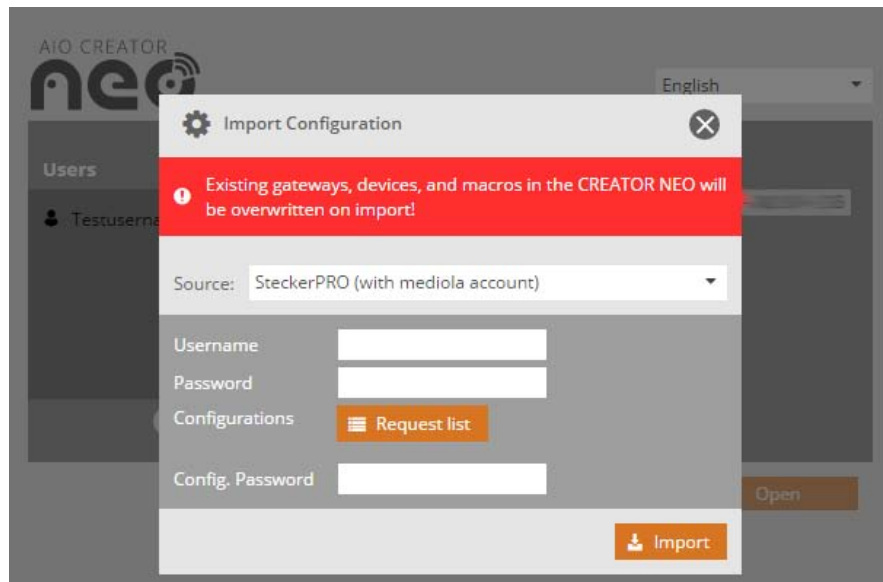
AIO CREATOR
neo

English

Users

Testuserna

Import Configuration

Existing gateways, devices, and macros in the CREATOR NEO will be overwritten on import!

Source: SteckerPRO (with mediola account)

Username
Password
Configurations
Request list

Config. Password

Open

Import